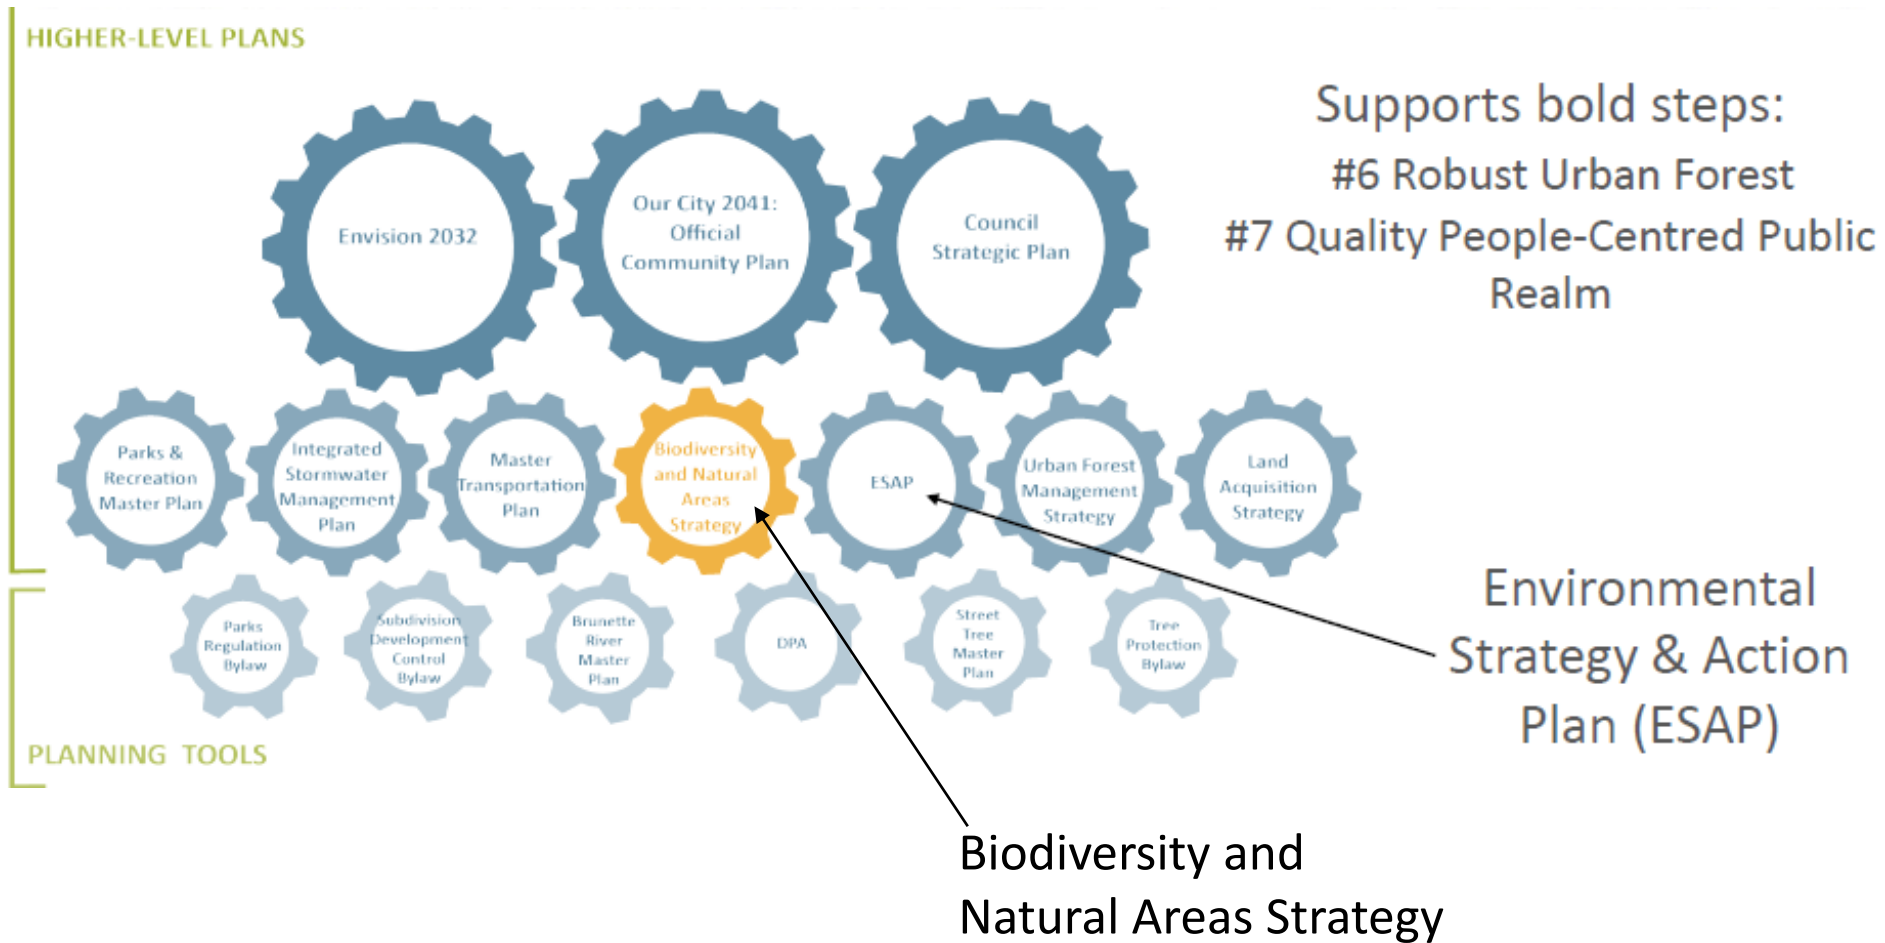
HIGHER-LEVEL PLANS

Envision 2032

Our City 2041: Official Community Plan

Council Strategic Plan

Supports bold steps:
#6 Robust Urban Forest
#7 Quality People-Centred Public Realm

Parks & Recreation Master Plan

Integrated Stormwater Management Plan

Master Transportation Plan

Biodiversity and Natural Areas Strategy

ESAP

Urban Forest Management Strategy

Land Acquisition Strategy

Parks Regulation Bylaw

Subdivision Development Control Bylaw

Brunette River Master Plan

DPA

Street Tree Master Plan

Tree Protection Bylaw

PLANNING TOOLS

Environmental Strategy & Action Plan (ESAP)

Biodiversity and Natural Areas Strategy